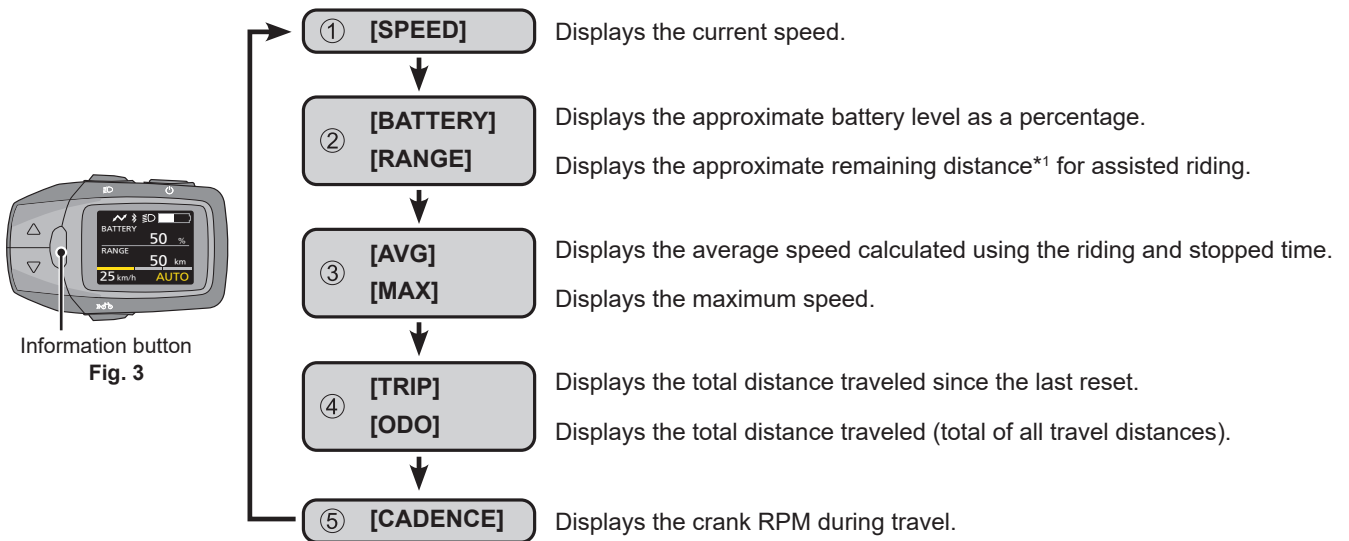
BATTERY
50 %
RANGE
50 km
25 km/h AUTO

Information button
Fig. 3

① [SPEED]
Displays the current speed.

② [BATTERY] [RANGE]
Displays the approximate battery level as a percentage.
Displays the approximate remaining distance*1 for assisted riding.

③ [AVG] [MAX]
Displays the average speed calculated using the riding and stopped time.
Displays the maximum speed.

④ [TRIP] [ODO]
Displays the total distance traveled since the last reset.
Displays the total distance traveled (total of all travel distances).

⑤ [CADENCE]
Displays the crank RPM during travel.